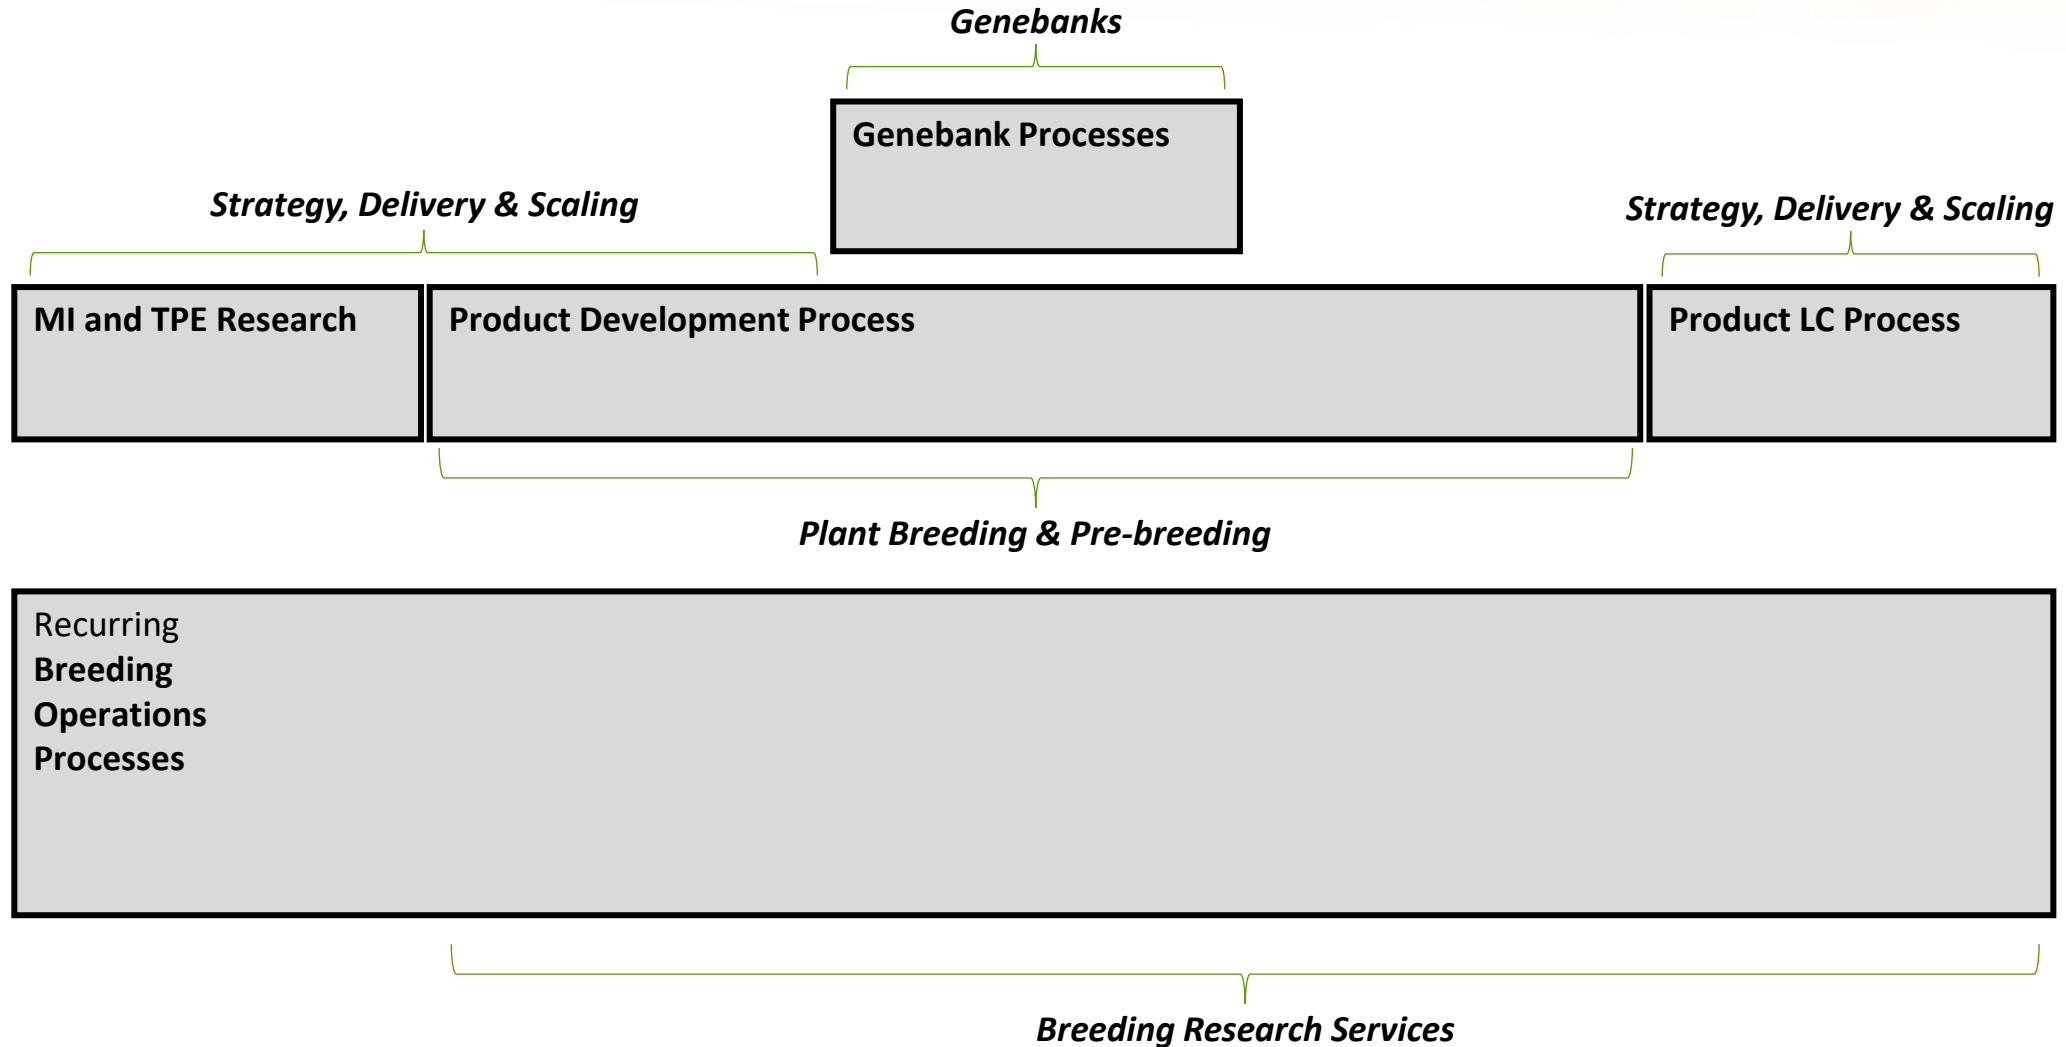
Genebanks

Genebank Processes

Strategy, Delivery & Scaling

Strategy, Delivery & Scaling

MI and TPE Research

Product Development Process

Product LC Process

Plant Breeding & Pre-breeding

Recurring
Breeding
Operations
Processes

Breeding Research Services